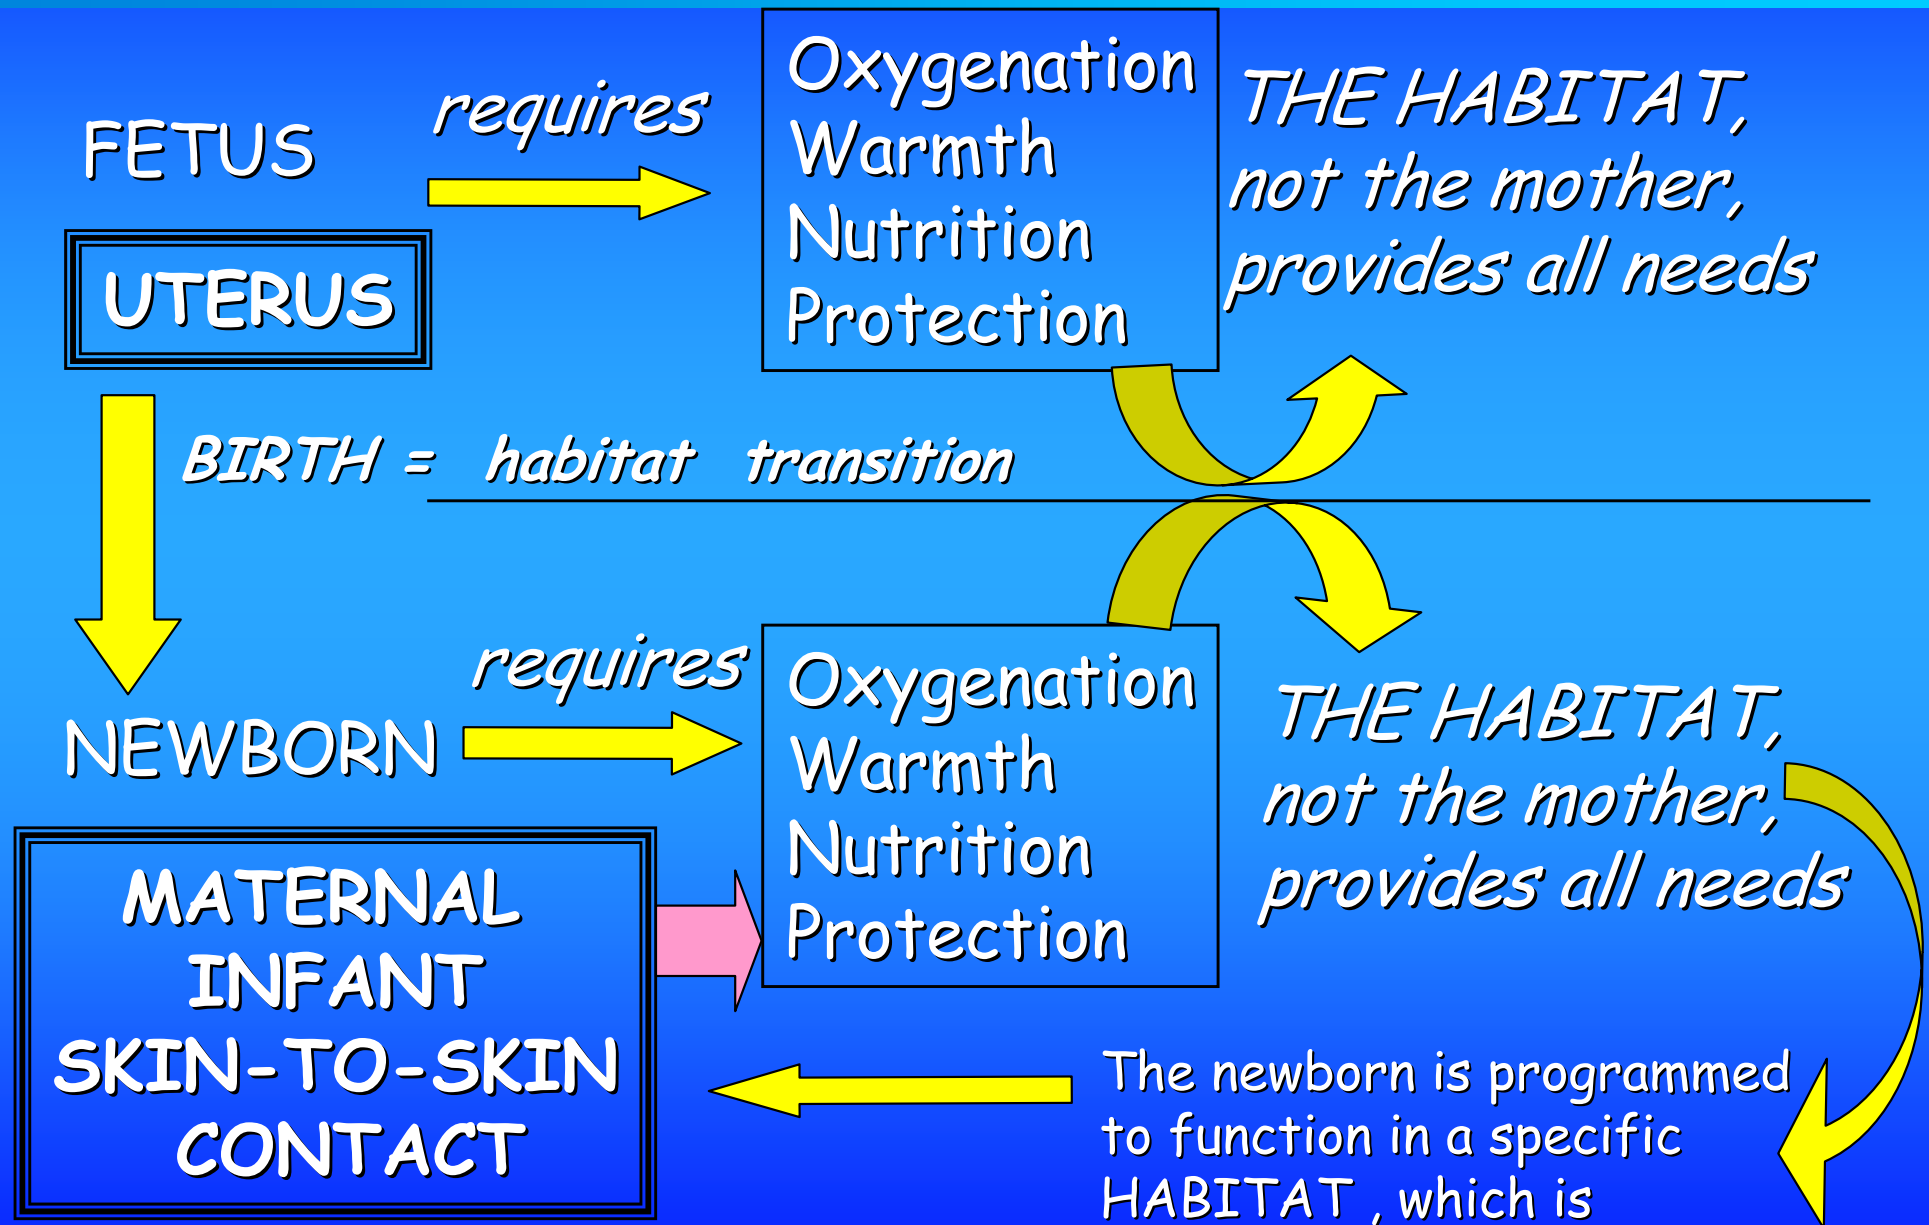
FETUS

requires

Oxygenation
Warmth
Nutrition
Protection

THE HABITAT, not the mother, provides all needs

UTERUS

BIRTH = habitat transition

NEWBORN

requires

Oxygenation
Warmth
Nutrition
Protection

THE HABITAT, not the mother, provides all needs

MATERNAL INFANT SKIN-TO-SKIN CONTACT

The newborn is programmed to function in a specific HABITAT , which is